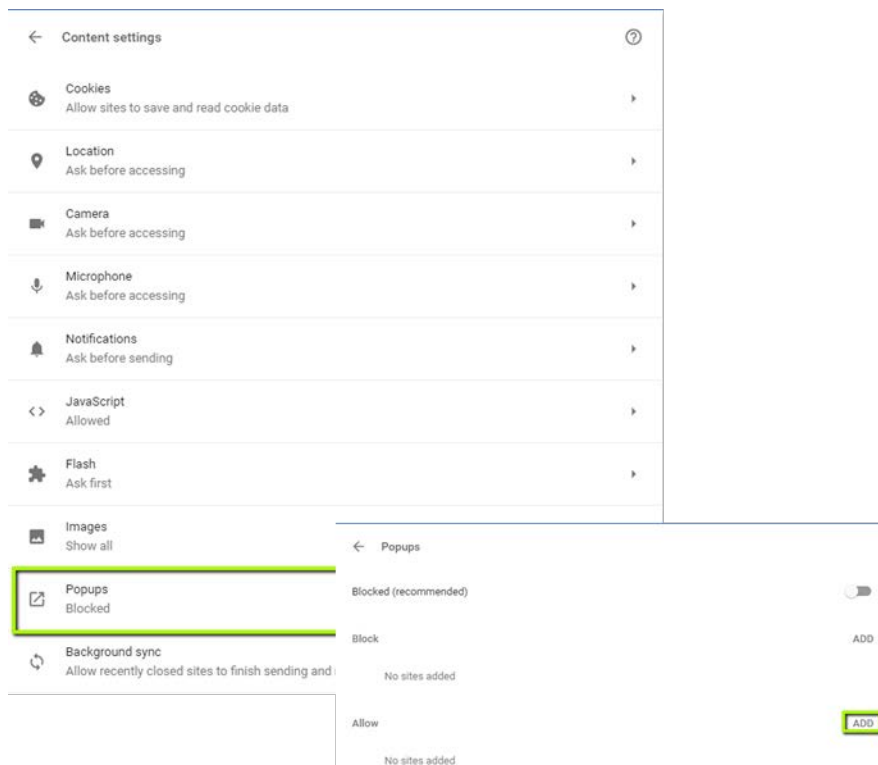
← Content settings

Cookies
Allow sites to save and read cookie data

Location
Ask before accessing

Camera
Ask before accessing

Microphone
Ask before accessing

Notifications
Ask before sending

JavaScript
Allowed

Flash
Ask first

Images
Show all

Popups
Blocked

Background sync
Allow recently closed sites to finish sending and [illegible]

← Popups

Blocked (recommended)

Block
ADD

No sites added

Allow
ADD

No sites added